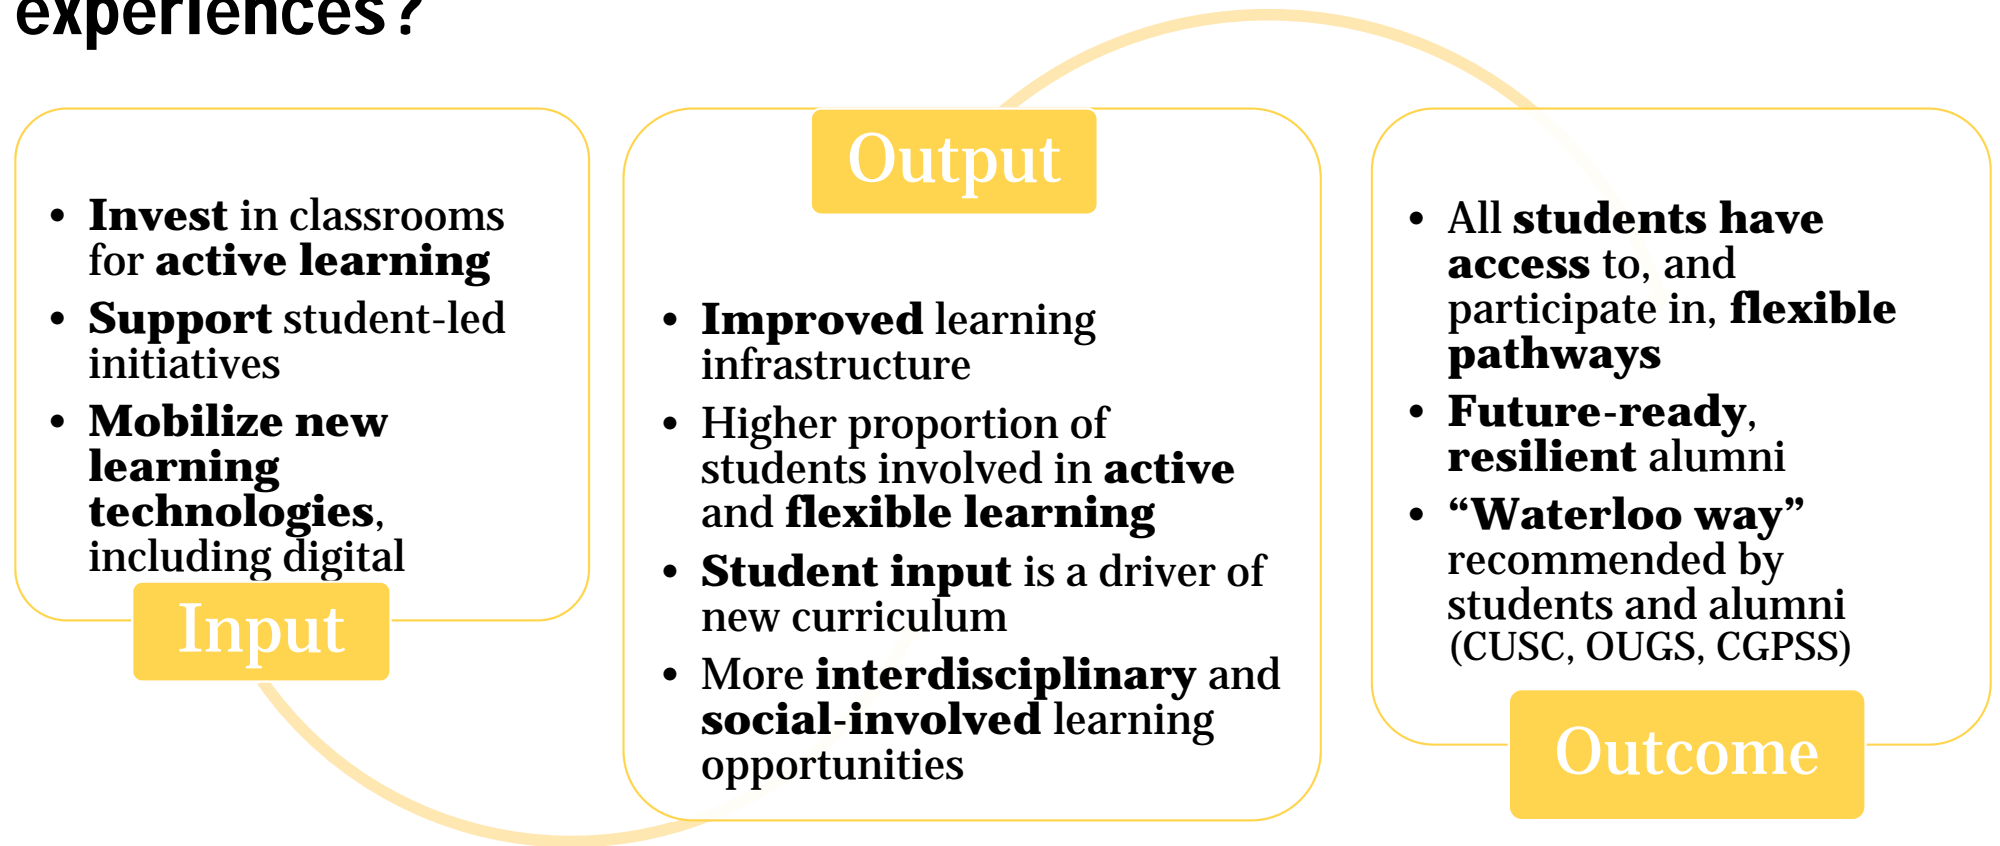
experiences?

- Invest in classrooms for active learning
- Support student-led initiatives
- Mobilize new learning technologies, including digital

Input

Output

- Improved learning infrastructure
- Higher proportion of students involved in active and flexible learning
- Student input is a driver of new curriculum
- More interdisciplinary and social-involved learning opportunities

- All students have access to, and participate in, flexible pathways
- Future-ready, resilient alumni
- "Waterloo way" recommended by students and alumni (CUSC, OUGS, CGPSS)

Outcome